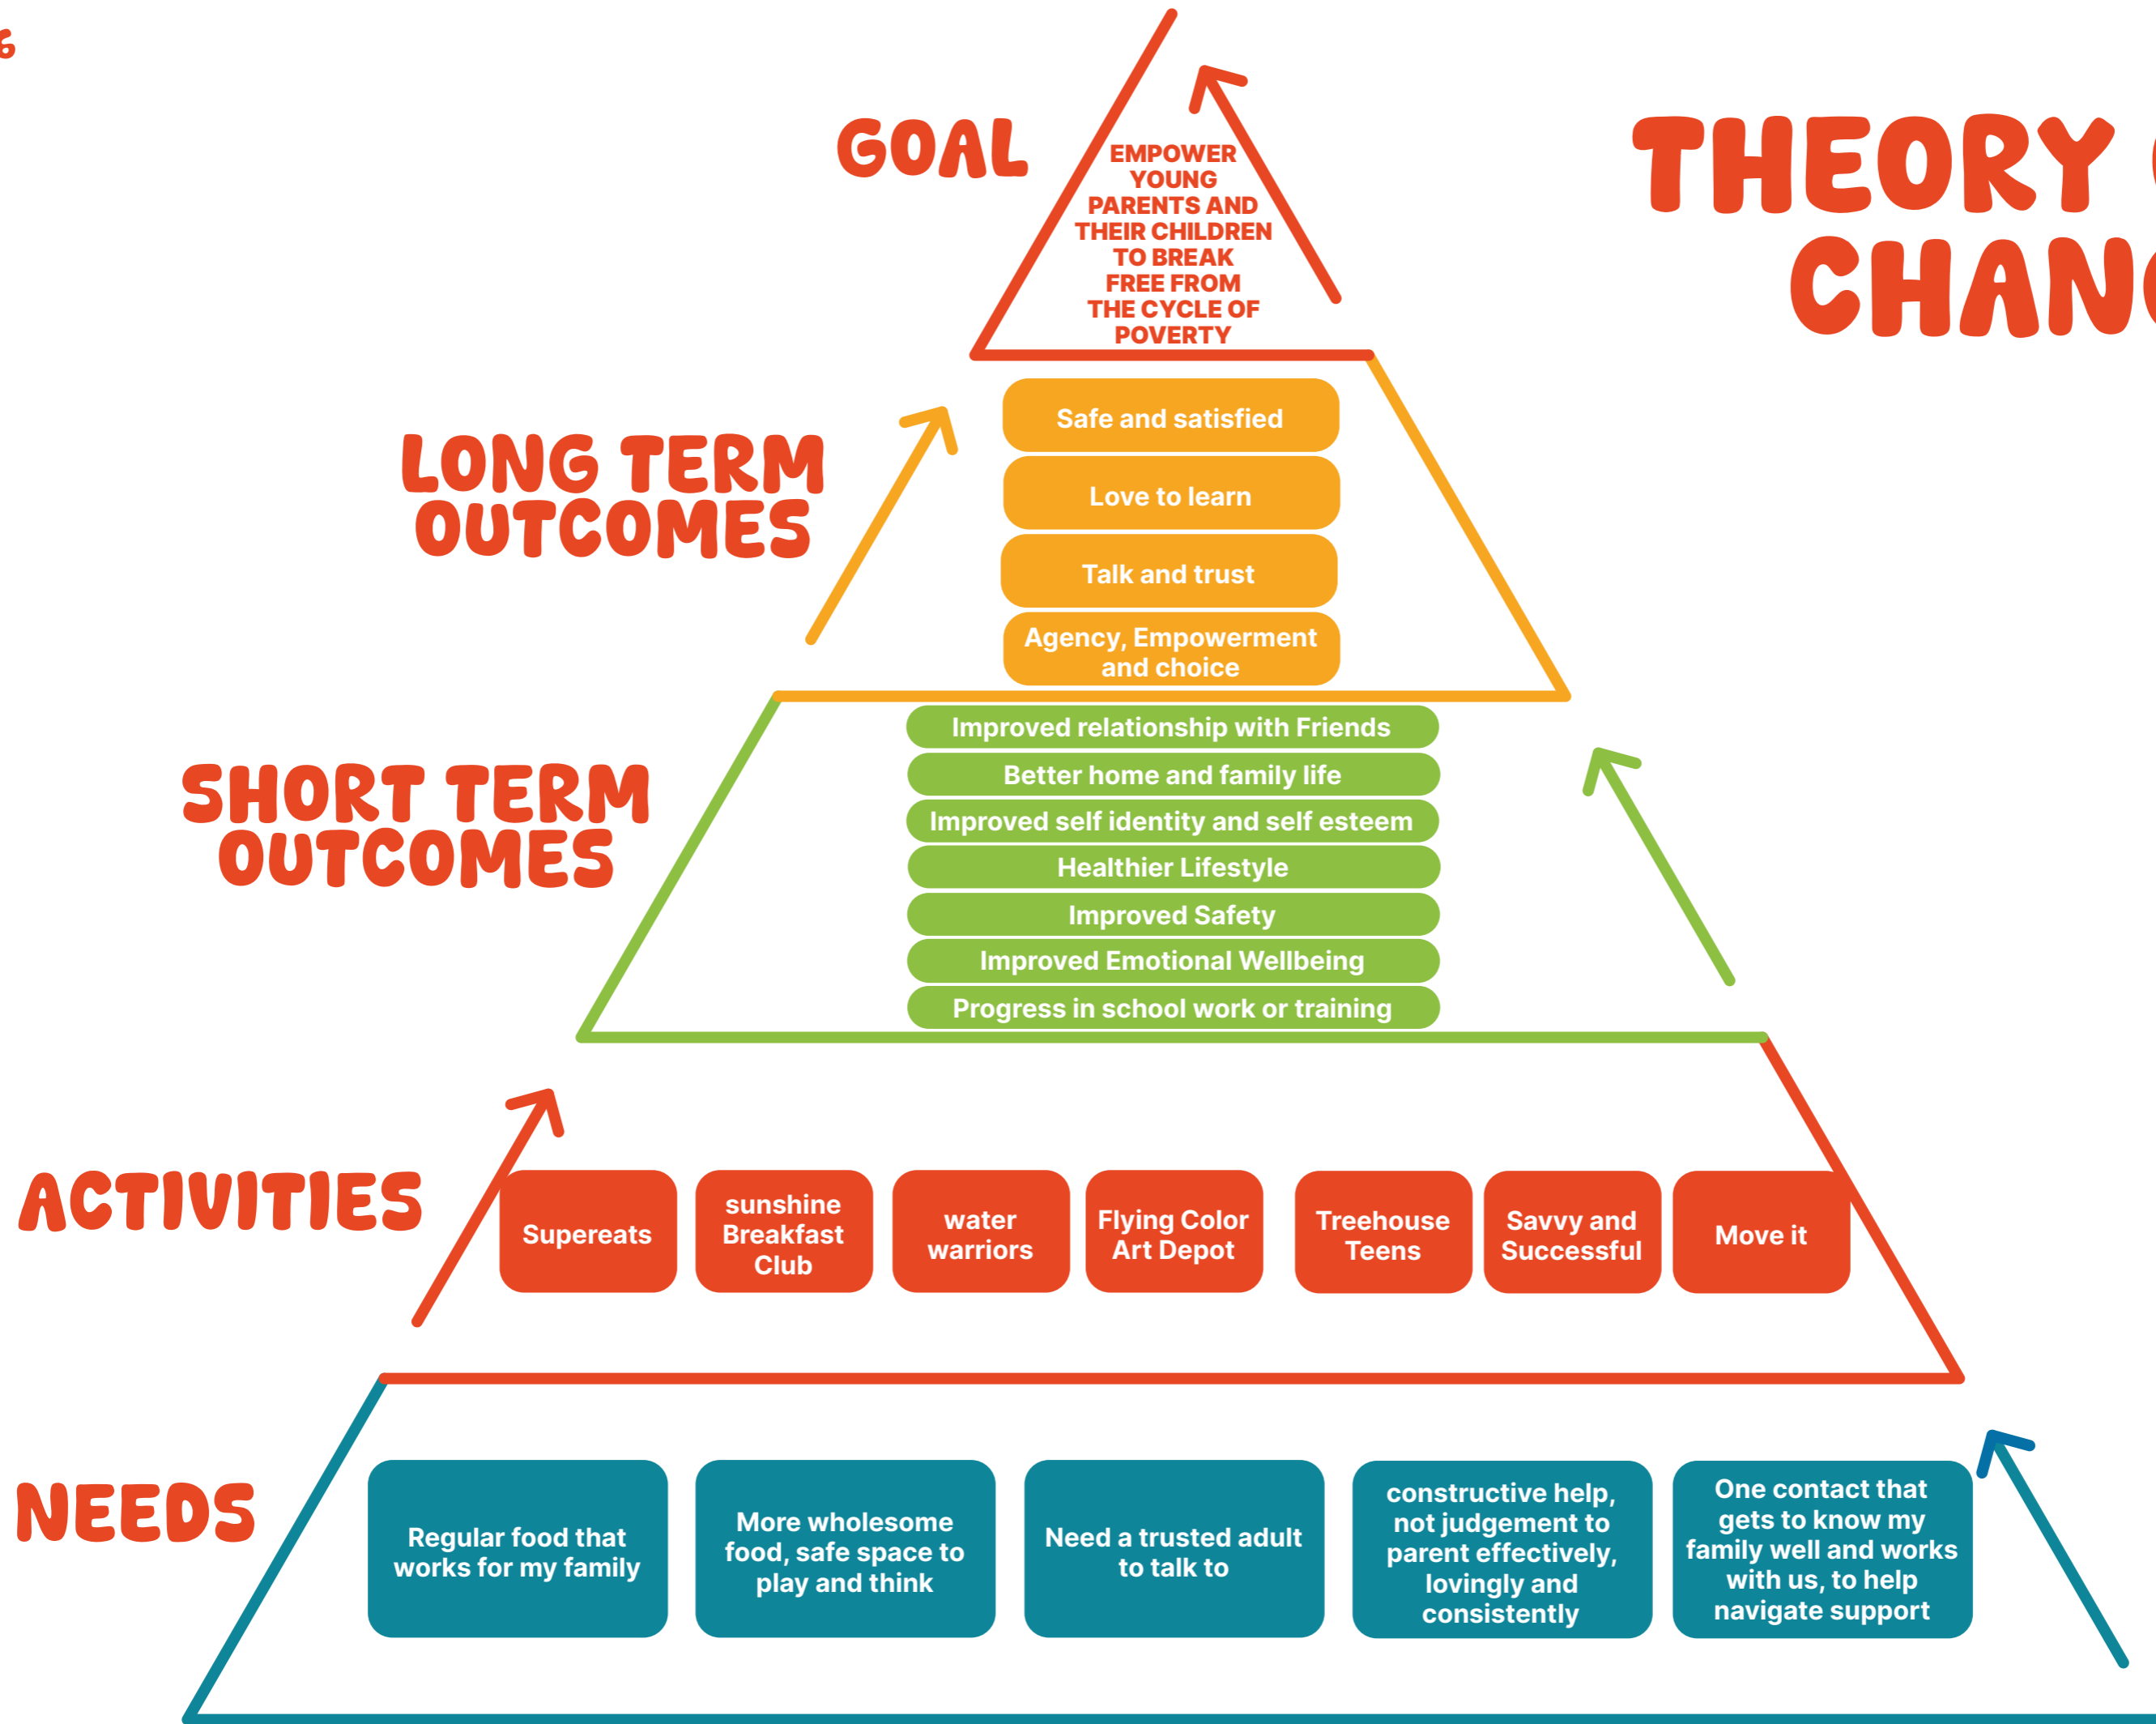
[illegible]

GOAL

EMPOWER YOUNG PARENTS AND THEIR CHILDREN TO BREAK FREE FROM THE CYCLE OF POVERTY

THEORY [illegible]
CHAN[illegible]

LONG TERM OUTCOMES

Safe and satisfied

Love to learn

Talk and trust

Agency, Empowerment and choice

SHORT TERM OUTCOMES

Improved relationship with Friends

Better home and family life

Improved self identity and self esteem

Healthier Lifestyle

Improved Safety

Improved Emotional Wellbeing

Progress in school work or training

ACTIVITIES

Supereats

sunshine Breakfast Club

water warriors

Flying Color Art Depot

Treehouse Teens

Savvy and Successful

Move it

NEEDS

Regular food that works for my family

More wholesome food, safe space to play and think

Need a trusted adult to talk to

constructive help, not judgement to parent effectively, lovingly and consistently

One contact that gets to know my family well and works with us, to help navigate support